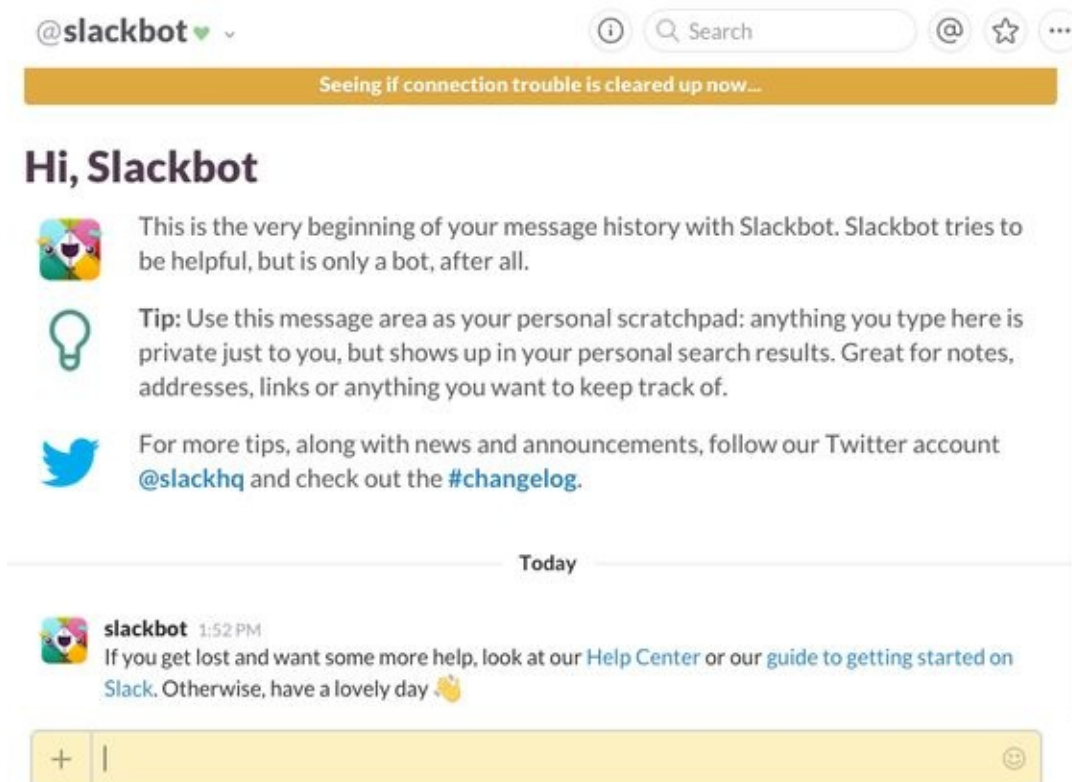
@slackbot ♥ ⌄

Search

Seeing if connection trouble is cleared up now...

Hi, Slackbot

This is the very beginning of your message history with Slackbot. Slackbot tries to be helpful, but is only a bot, after all.

Tip: Use this message area as your personal scratchpad: anything you type here is private just to you, but shows up in your personal search results. Great for notes, addresses, links or anything you want to keep track of.

For more tips, along with news and announcements, follow our Twitter account @slackhq and check out the #changelog.

Today

slackbot 1:52 PM
If you get lost and want some more help, look at our Help Center or our guide to getting started on Slack. Otherwise, have a lovely day 👋

+